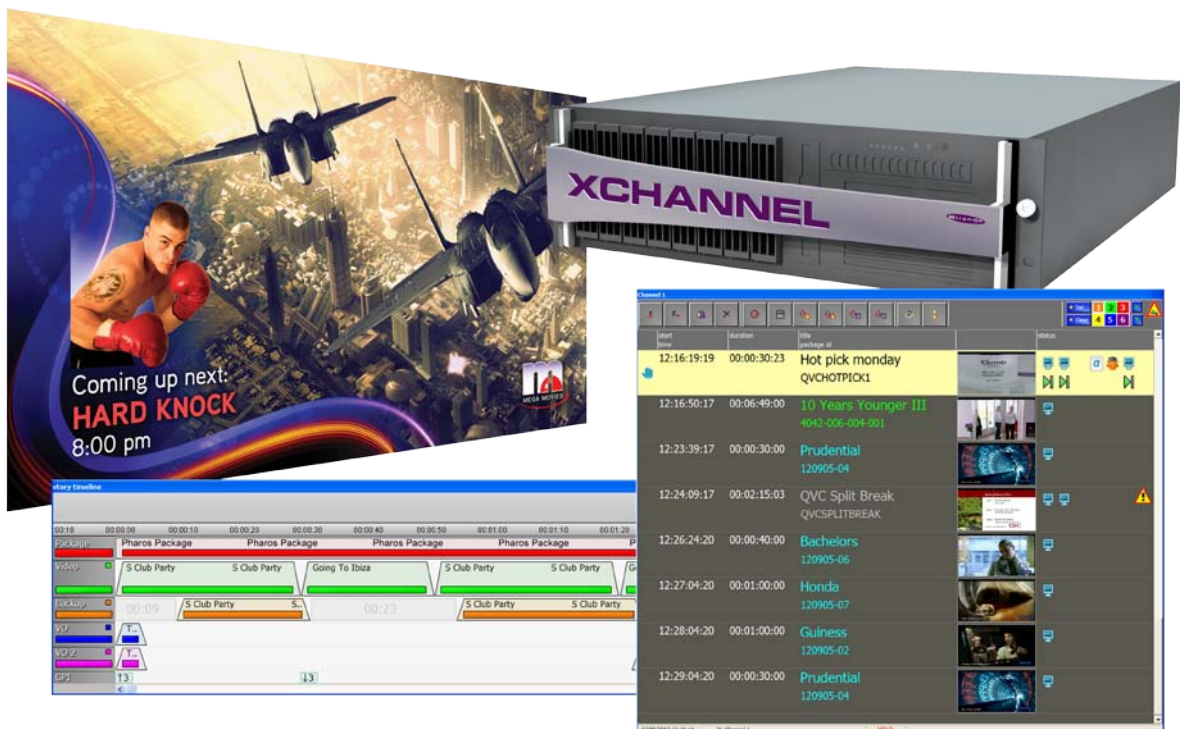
Coming up next:
HARD KNOCK
8:00 pm

MEGA MOVIES

XCHANNEL

Miranda

story timeline

00:10 00:00:00 00:00:10 00:00:20 00:00:30 00:00:40 00:00:50 00:01:00 00:01:10 00:01:20

Package: Pharos Package Pharos Package Pharos Package Pharos Package
Video: S Club Party S Club Party Going To Ibiza S Club Party S Club Party
Backup: 00:09 S Club Party S.. 00:23 S Club Party S Club Party
VO
VO 2
GPI: 13 13

Channel 1

start time | duration | title package id | | status

| start time | duration | title / package id |
|---|---|---|
| 12:16:19:19 | 00:00:30:23 | Hot pick monday QVCHOTPICK1 |
| 12:16:50:17 | 00:06:49:00 | 10 Years Younger III 4042-006-004-001 |
| 12:23:39:17 | 00:00:30:00 | Prudential 120905-04 |
| 12:24:09:17 | 00:02:15:03 | QVC Split Break QVCSPLITBREAK |
| 12:26:24:20 | 00:00:40:00 | Bachelors 120905-06 |
| 12:27:04:20 | 00:01:00:00 | Honda 120905-07 |
| 12:28:04:20 | 00:01:00:00 | Guiness 120905-02 |
| 12:29:04:20 | 00:00:30:00 | Prudential 120905-04 |

1 2 3
4 5 6